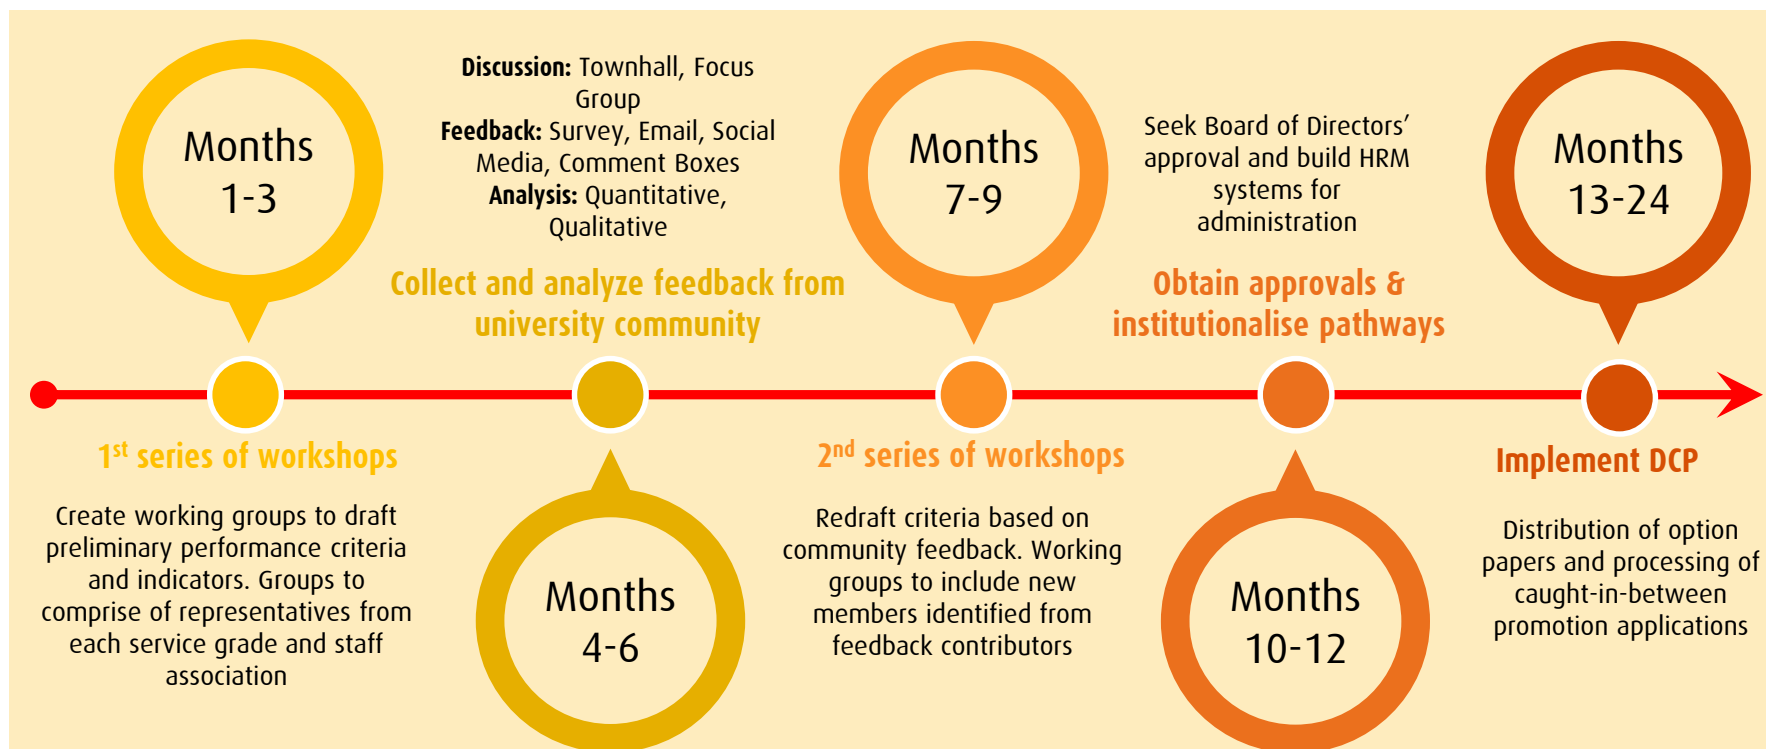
Months 1-3

1st series of workshops

Create working groups to draft preliminary performance criteria and indicators. Groups to comprise of representatives from each service grade and staff association

Discussion: Townhall, Focus Group
Feedback: Survey, Email, Social Media, Comment Boxes
Analysis: Quantitative, Qualitative

Collect and analyze feedback from university community

Months 4-6

Months 7-9

2nd series of workshops

Redraft criteria based on community feedback. Working groups to include new members identified from feedback contributors

Seek Board of Directors' approval and build HRM systems for administration

Obtain approvals & institutionalise pathways

Months 10-12

Months 13-24

Implement DCP

Distribution of option papers and processing of caught-in-between promotion applications